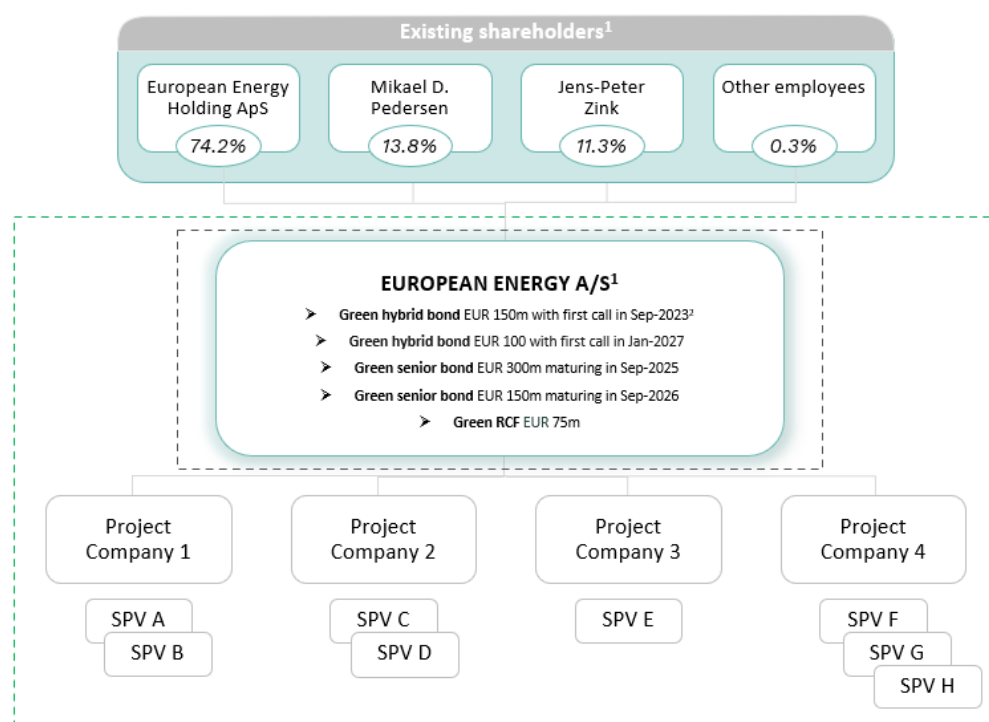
Existing shareholders$^1$

European Energy Holding ApS
74.2%

Mikael D. Pedersen
13.8%

Jens-Peter Zink
11.3%

Other employees
0.3%

EUROPEAN ENERGY A/S$^1$

➢ Green hybrid bond EUR 150m with first call in Sep-2023$^2$
➢ Green hybrid bond EUR 100 with first call in Jan-2027
➢ Green senior bond EUR 300m maturing in Sep-2025
➢ Green senior bond EUR 150m maturing in Sep-2026
➢ Green RCF EUR 75m

Project Company 1
SPV A
SPV B

Project Company 2
SPV C
SPV D

Project Company 3
SPV E

Project Company 4
SPV F
SPV G
SPV H